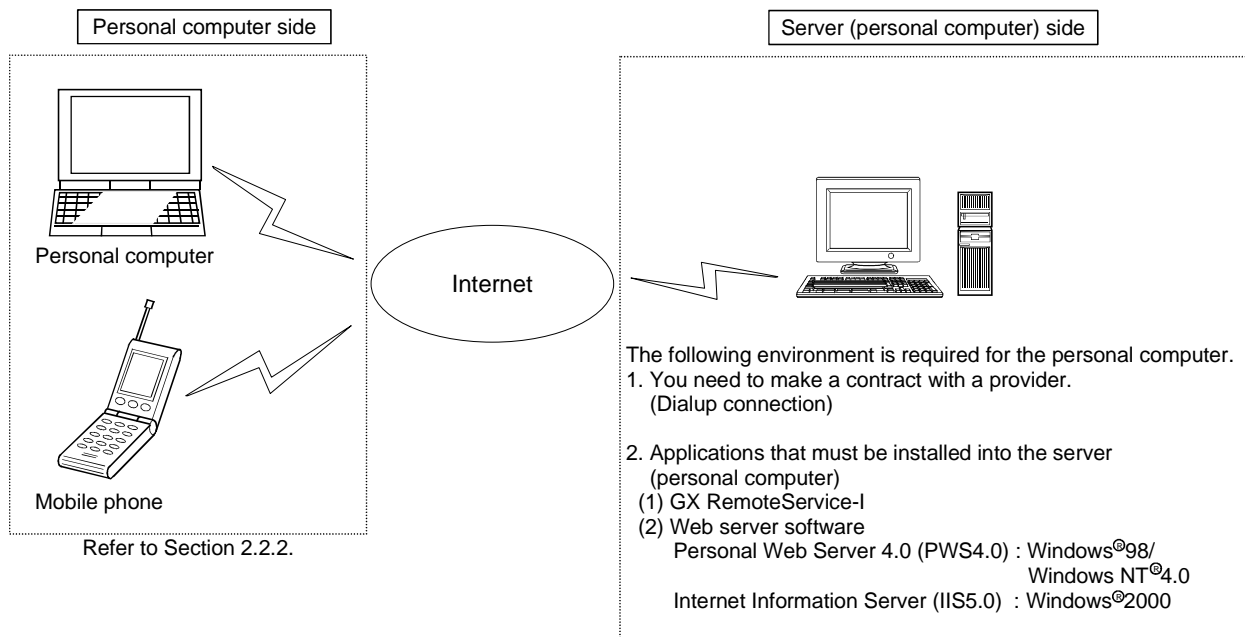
Personal computer side

Personal computer

Mobile phone

Refer to Section 2.2.2.

Internet

Server (personal computer) side

The following environment is required for the personal computer.
1. You need to make a contract with a provider. (Dialup connection)

2. Applications that must be installed into the server (personal computer)
(1) GX RemoteService-I
(2) Web server software
Personal Web Server 4.0 (PWS4.0) : Windows®98/ Windows NT®4.0
Internet Information Server (IIS5.0) : Windows®2000